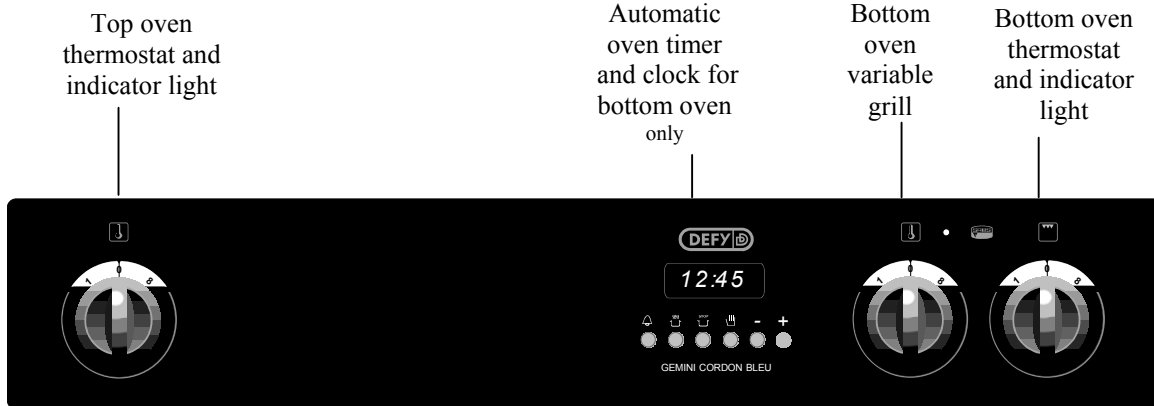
Top oven thermostat and indicator light

Automatic oven timer and clock for bottom oven only

Bottom oven variable grill

Bottom oven thermostat and indicator light

DEFY

12:45

- +

GEMINI CORDON BLEU